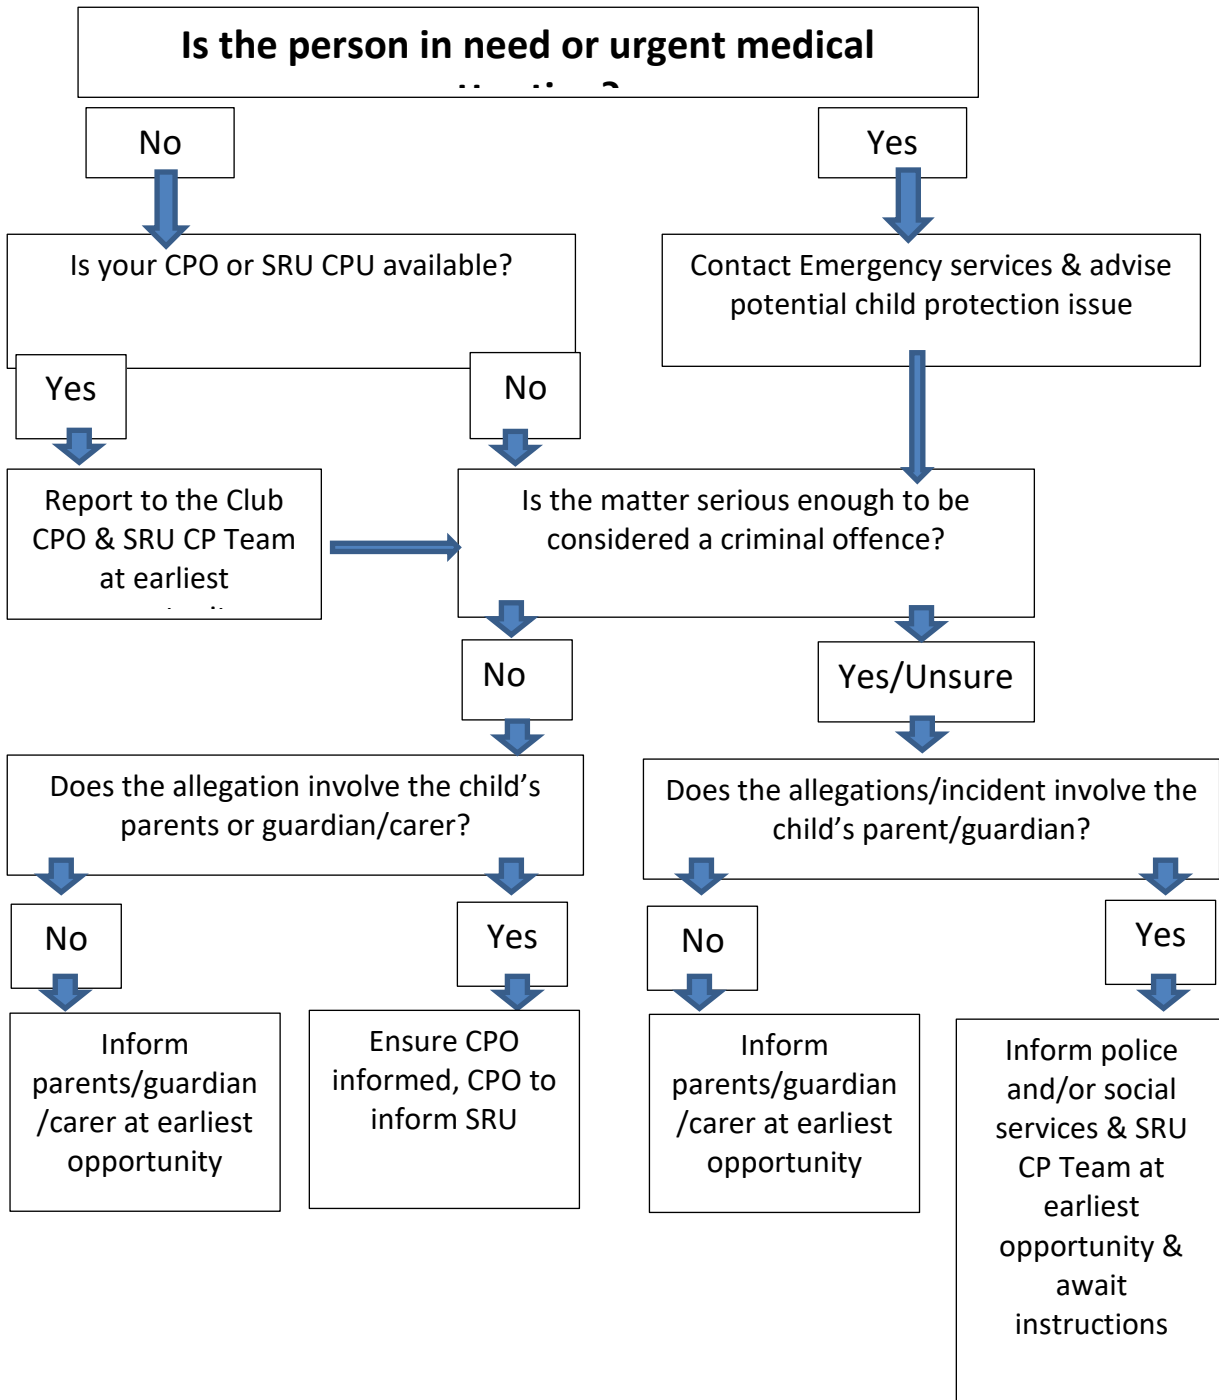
Is the person in need or urgent medical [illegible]

No

Yes

Is your CPO or SRU CPU available?

Contact Emergency services & advise potential child protection issue

Yes

No

Report to the Club CPO & SRU CP Team at earliest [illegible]

Is the matter serious enough to be considered a criminal offence?

No

Yes/Unsure

Does the allegation involve the child's parents or guardian/carer?

Does the allegations/incident involve the child's parent/guardian?

No

Yes

No

Yes

Inform parents/guardian /carer at earliest opportunity

Ensure CPO informed, CPO to inform SRU

Inform parents/guardian /carer at earliest opportunity

Inform police and/or social services & SRU CP Team at earliest opportunity & await instructions